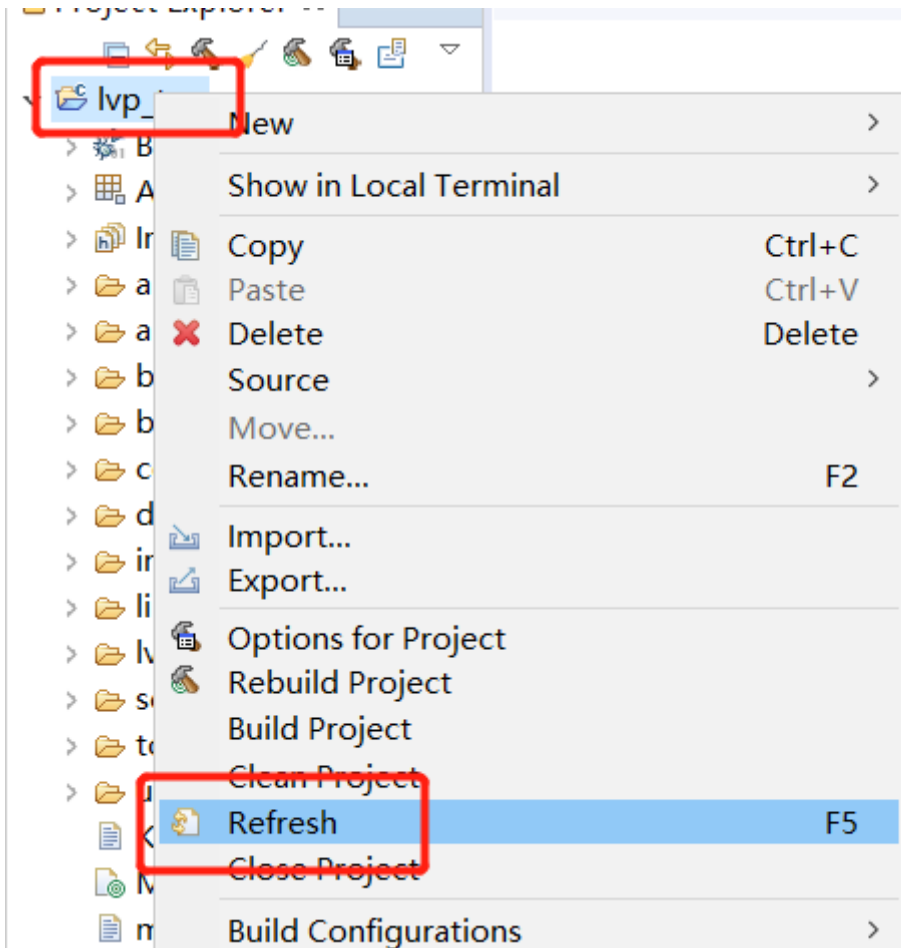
Project Explorer

lvp_

B
A
In
a
a
b
b
c
d
in
li
lv
s
t
u
K
M
m

New >
Show in Local Terminal >
Copy Ctrl+C
Paste Ctrl+V
Delete Delete
Source >
Move...
Rename... F2
Import...
Export...
Options for Project
Rebuild Project
Build Project
Clean Project
Refresh F5
Close Project
Build Configurations >